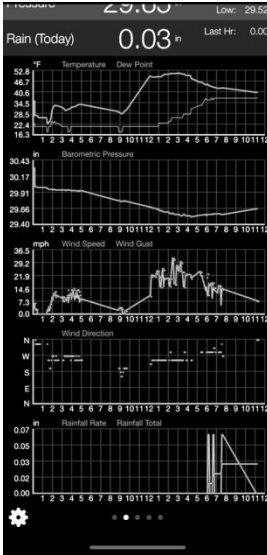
Pressure 29.65 Low: 29.52
Rain (Today) 0.03 in Last Hr: 0.00

°F Temperature Dew Point
52.8
46.7
40.6
34.5
28.5
22.4
16.3
1 2 3 4 5 6 7 8 9 10 11 12 1 2 3 4 5 6 7 8 9 10 11 12

in Barometric Pressure
30.43
30.17
29.91
29.66
29.40
1 2 3 4 5 6 7 8 9 10 11 12 1 2 3 4 5 6 7 8 9 10 11 12

mph Wind Speed Wind Gust
36.5
29.2
21.9
14.6
7.3
0.0
1 2 3 4 5 6 7 8 9 10 11 12 1 2 3 4 5 6 7 8 9 10 11 12

Wind Direction
N
W
S
E
N
1 2 3 4 5 6 7 8 9 10 11 12 1 2 3 4 5 6 7 8 9 10 11 12

in Rainfall Rate Rainfall Total
0.07
0.05
0.04
0.03
0.01
0.00
1 2 3 4 5 6 7 8 9 10 11 12 1 2 3 4 5 6 7 8 9 10 11 12